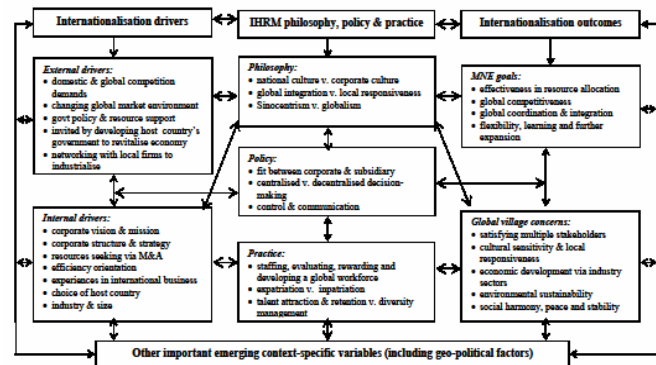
Internationalisation drivers

IHRM philosophy, policy & practice

Internationalisation outcomes

External drivers:
- domestic & global competition demands
- changing global market environment
- govt policy & resource support
- invited by developing host country's government to revitalise economy
- networking with local firms to industrialise

Philosophy:
- national culture v. corporate culture
- global integration v. local responsiveness
- Sinocentrism v. globalism

MNE goals:
- effectiveness in resource allocation
- global competitiveness
- global coordination & integration
- flexibility, learning and further expansion

Policy:
- fit between corporate & subsidiary
- centralised v. decentralised decision-making
- control & communication

Internal drivers:
- corporate vision & mission
- corporate structure & strategy
- resources seeking via M&A
- efficiency orientation
- experiences in international business
- choice of host country
- industry & size

Practice:
- staffing, evaluating, rewarding and developing a global workforce
- expatriation v. inpatriation
- talent attraction & retention v. diversity management

Global village concerns:
- satisfying multiple stakeholders
- cultural sensitivity & local responsiveness
- economic development via industry sectors
- environmental sustainability
- social harmony, peace and stability

Other important emerging context-specific variables (including geo-political factors)